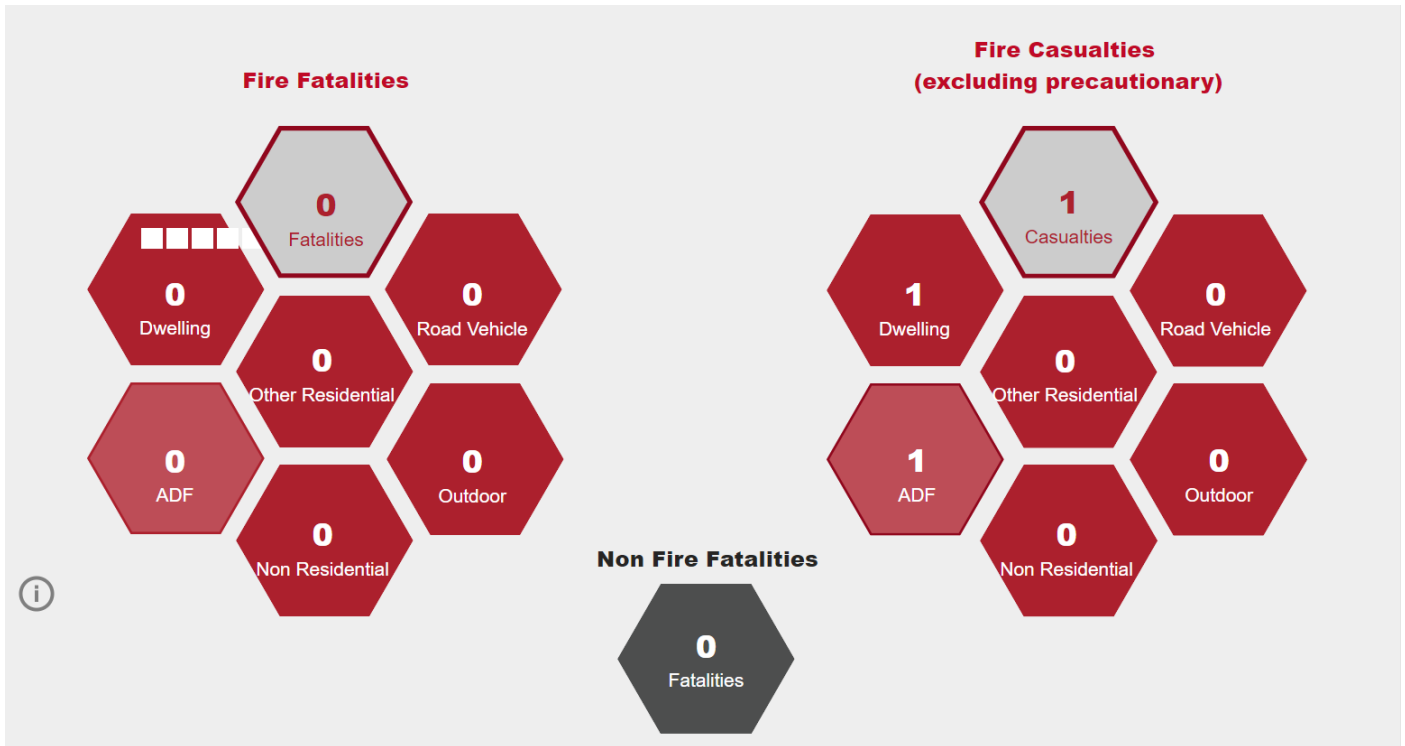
Fire Fatalities

0
Fatalities

0
Dwelling

0
Road Vehicle

0
Other Residential

0
ADF

0
Outdoor

0
Non Residential

Fire Casualties
(excluding precautionary)

1
Casualties

1
Dwelling

0
Road Vehicle

0
Other Residential

1
ADF

0
Outdoor

0
Non Residential

Non Fire Fatalities

0
Fatalities